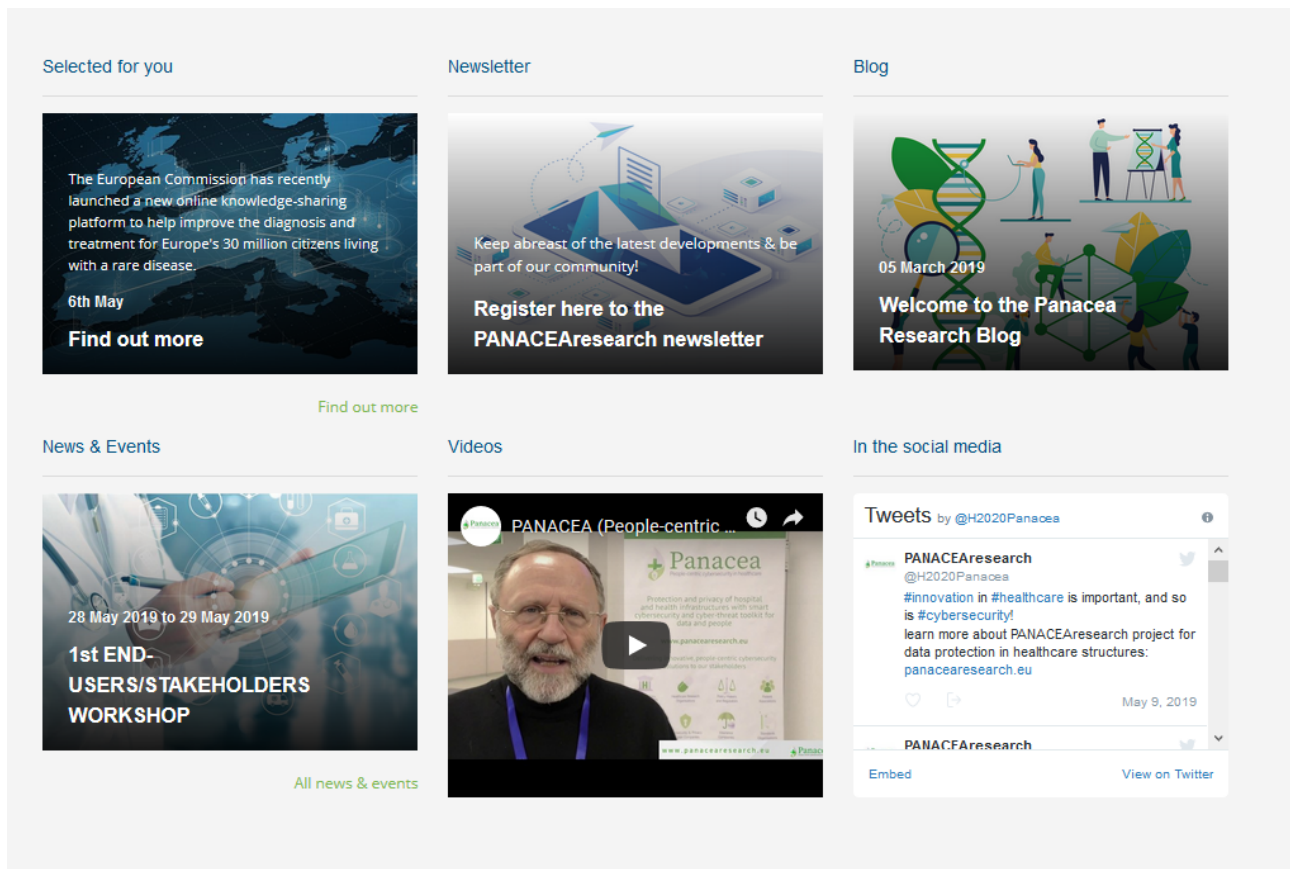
Selected for you

The European Commission has recently launched a new online knowledge-sharing platform to help improve the diagnosis and treatment for Europe's 30 million citizens living with a rare disease.

6th May

Find out more

Find out more

Newsletter

Keep abreast of the latest developments & be part of our community!

Register here to the PANACEAresearch newsletter

Blog

05 March 2019

Welcome to the Panacea Research Blog

News & Events

28 May 2019 to 29 May 2019

1st END-USERS/STAKEHOLDERS WORKSHOP

All news & events

Videos

PANACEA (People-centric ...

Panacea

Protection and privacy of hospital and health infrastructures with smart cybersecurity and cyber-threat toolkit for data and people

www.panacearesearch.eu

www.panacearesearch.eu

In the social media

Tweets by @H2020Panacea

PANACEAresearch
@H2020Panacea
#innovation in #healthcare is important, and so is #cybersecurity!
learn more about PANACEAresearch project for data protection in healthcare structures:
panacearesearch.eu

May 9, 2019

PANACEAresearch

Embed

View on Twitter